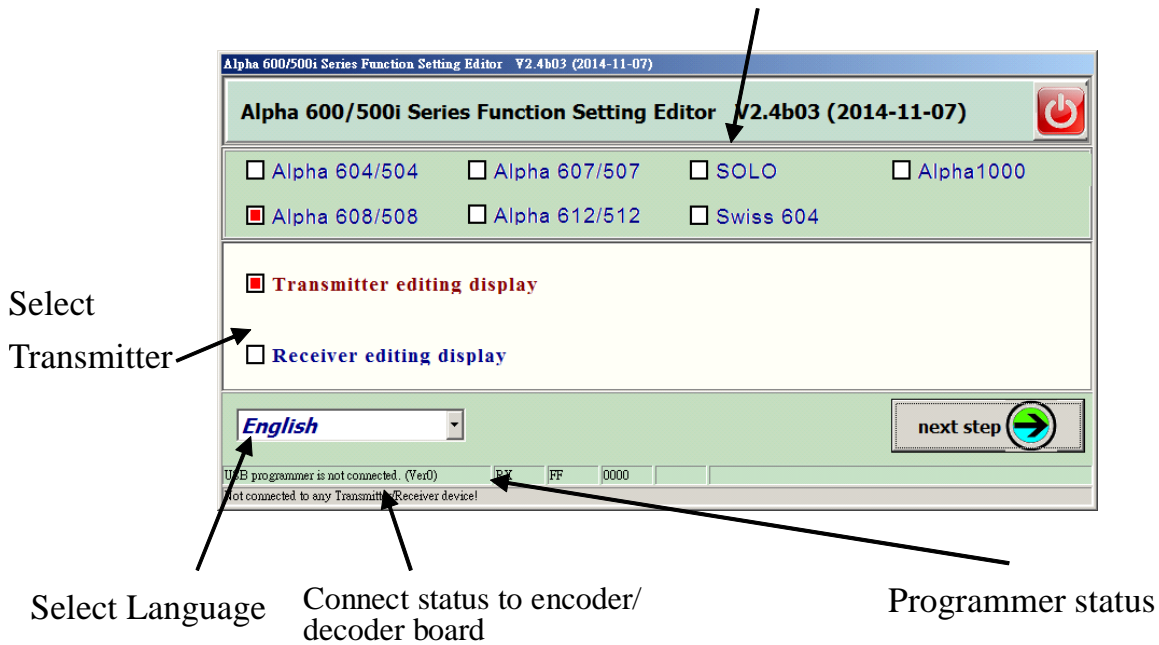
Alpha 600/500i Series Function Setting Editor V2.4b03 (2014-11-07)

Alpha 600/500i Series Function Setting Editor V2.4b03 (2014-11-07)

Alpha 604/504
Alpha 607/507
SOLO
Alpha1000
Alpha 608/508
Alpha 612/512
Swiss 604

Transmitter editing display

Receiver editing display

Select Transmitter

English

next step

USB programmer is not connected. (Ver0) RX FF 0000

Not connected to any Transmitter/Receiver device!

Select Language

Connect status to encoder/ decoder board

Programmer status